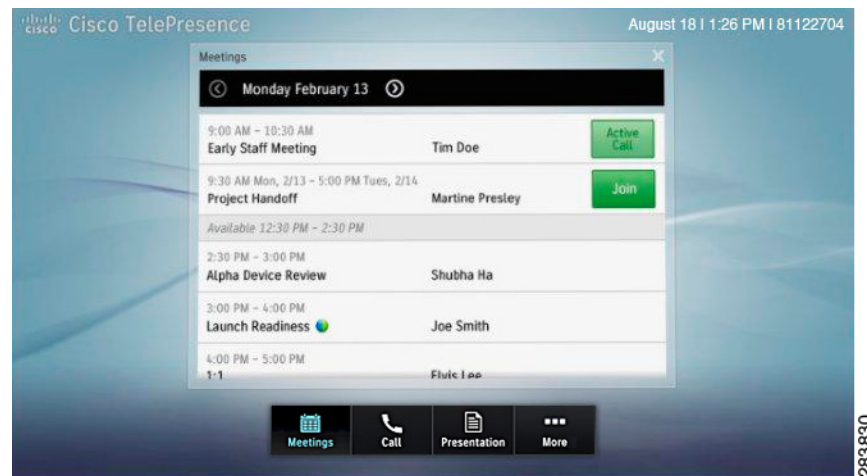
cisco Cisco TelePresence

August 18 | 1:26 PM | 81122704

Meetings

Monday February 13

9:00 AM – 10:30 AM
Early Staff Meeting
Tim Doe
Active Call

9:30 AM Mon, 2/13 – 5:00 PM Tues, 2/14
Project Handoff
Martine Presley
Join

Available 12:30 PM – 2:30 PM

2:30 PM – 3:00 PM
Alpha Device Review
Shubha Ha

3:00 PM – 4:00 PM
Launch Readiness
Joe Smith

4:00 PM – 5:00 PM
1:1
Elvis Lee

Meetings
Call
Presentation
More

283830